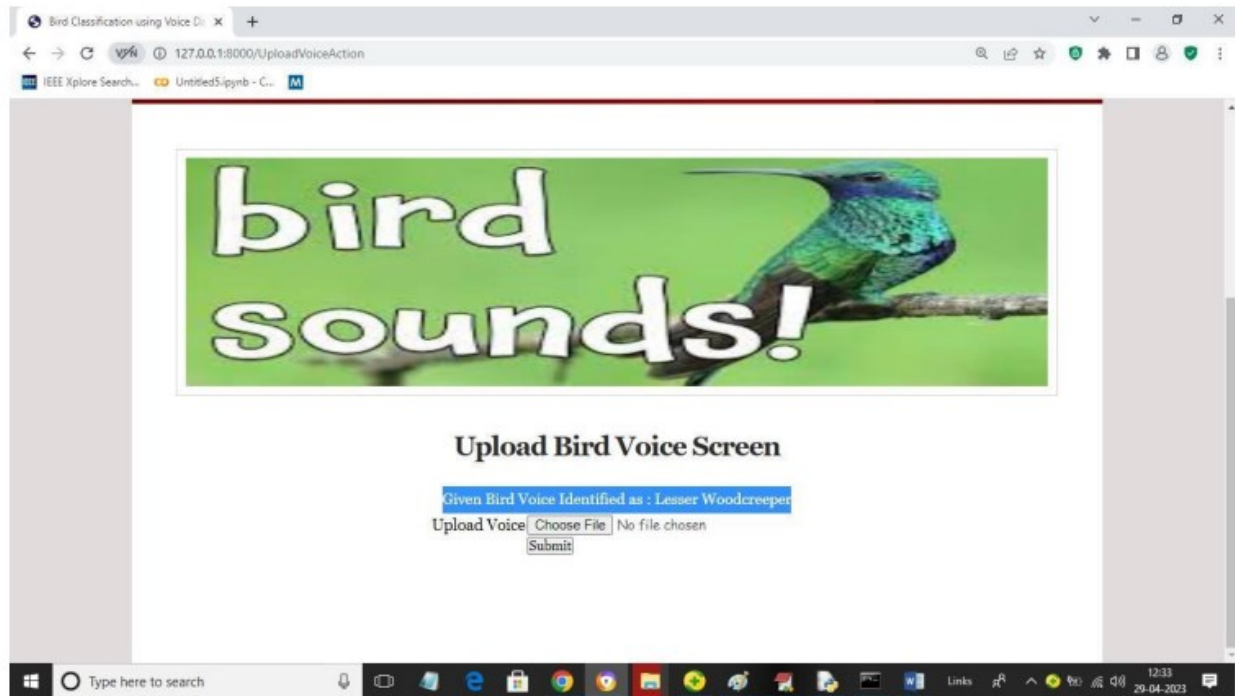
Bird Classification using Voice D: ×

127.0.0.1:8000/UploadVoiceAction

IEEE Xplore Search... Untitled5.ipynb - C... M

bird sounds!

Upload Bird Voice Screen

Given Bird Voice Identified as : Lesser Woodcreeper

Upload Voice Choose File No file chosen

Submit

Type here to search

Links

12:33
29-04-2023